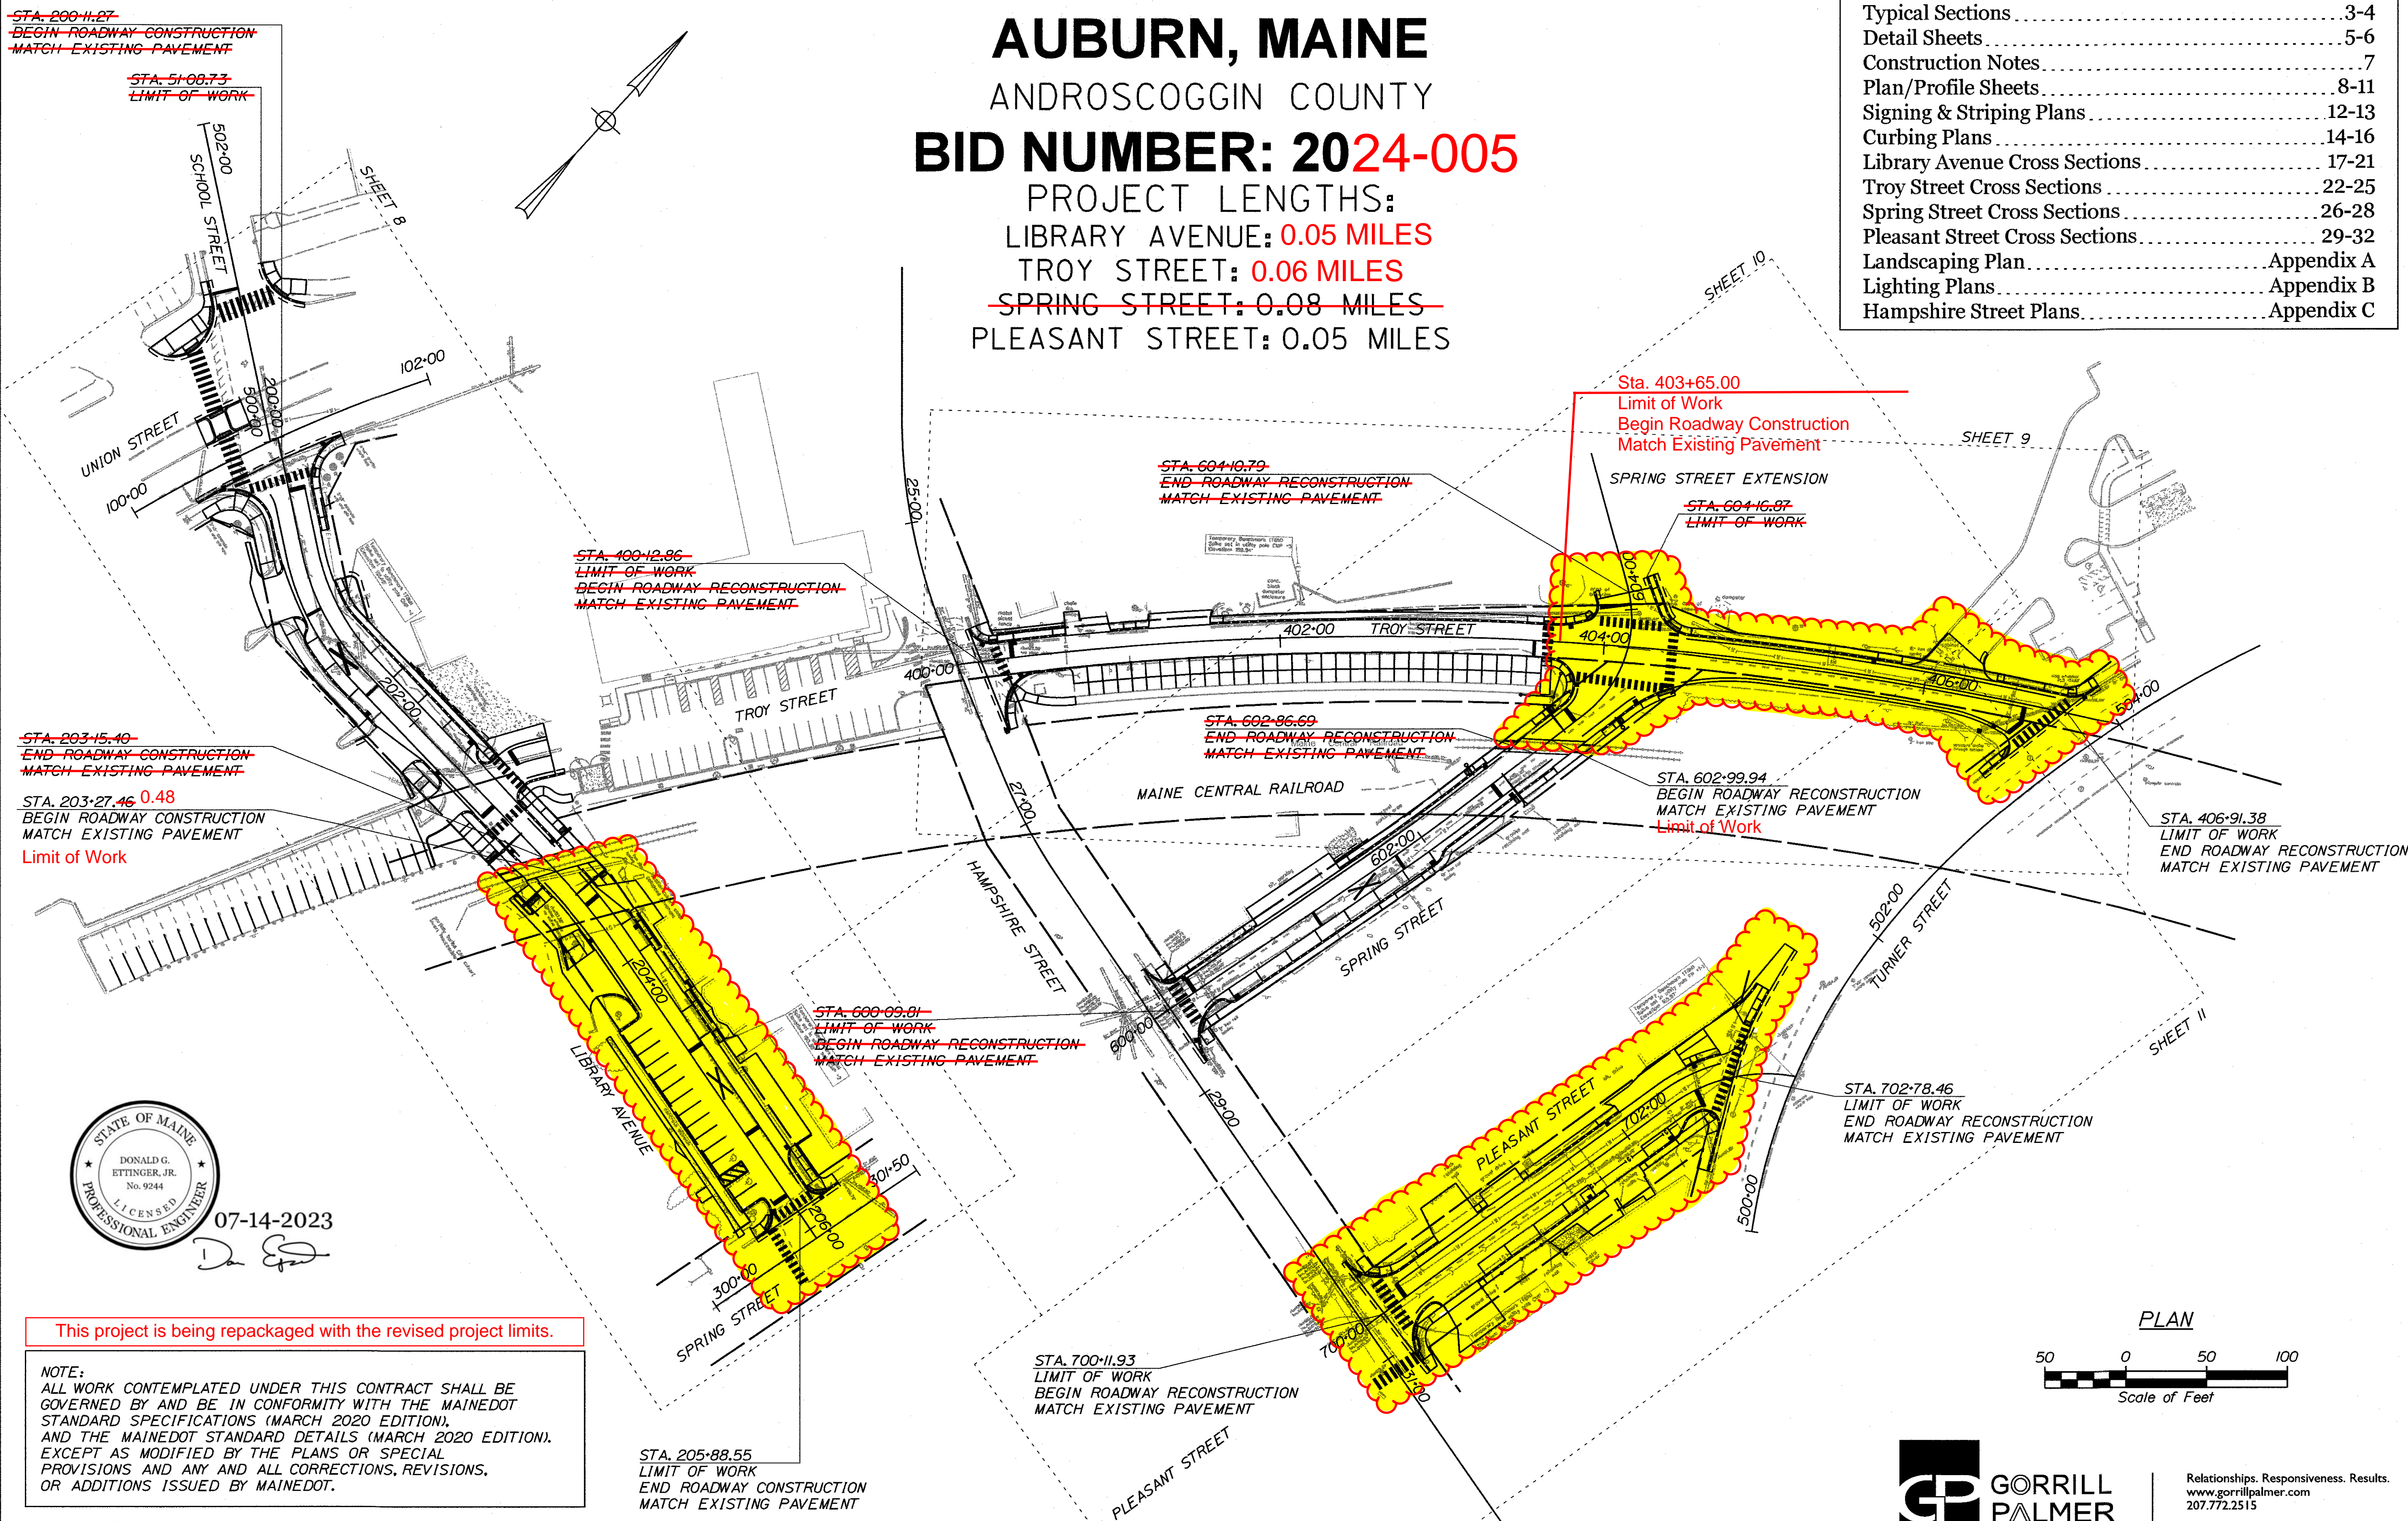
AUBURN, MAINE
ANDROSCOGGIN COUNTY
BID NUMBER: 2024-005
PROJECT LENGTHS:
LIBRARY AVENUE: 0.05 MILES
TROY STREET: 0.06 MILES
SPRING STREET: 0.08 MILES
PLEASANT STREET: 0.05 MILES

Typical Sections 3-4
Detail Sheets 5-6
Construction Notes 7
Plan/Profile Sheets 8-11
Signing & Striping Plans 12-13
Curbing Plans 14-16
Library Avenue Cross Sections 17-21
Troy Street Cross Sections 22-25
Spring Street Cross Sections 26-28
Pleasant Street Cross Sections 29-32
Landscaping Plan Appendix A
Lighting Plans Appendix B
Hampshire Street Plans Appendix C

STA. 200+11.27
BEGIN ROADWAY CONSTRUCTION
MATCH EXISTING PAVEMENT

STA. 51+08.73
LIMIT OF WORK

SCHOOL STREET
502+00
SHEET 8
UNION STREET
100+00
102+00
200+00
500+00
202+00
25+00
27+00
29+00

STA. 400+12.86
LIMIT OF WORK
BEGIN ROADWAY RECONSTRUCTION
MATCH EXISTING PAVEMENT

TROY STREET
400+00
402+00
404+00
406+00
604+00

STA. 604+10.79
END ROADWAY RECONSTRUCTION
MATCH EXISTING PAVEMENT

Sta. 403+65.00
Limit of Work
Begin Roadway Construction
Match Existing Pavement

SPRING STREET EXTENSION
SHEET 9
SHEET 10

STA. 604+16.87
LIMIT OF WORK

STA. 602+86.69
END ROADWAY RECONSTRUCTION
MATCH EXISTING PAVEMENT

STA. 602+99.94
BEGIN ROADWAY RECONSTRUCTION
MATCH EXISTING PAVEMENT
Limit of Work

STA. 406+91.38
LIMIT OF WORK
END ROADWAY RECONSTRUCTION
MATCH EXISTING PAVEMENT

504+00
MAINE CENTRAL RAILROAD
602+00
SPRING STREET
HAMPSHIRE STREET
TURNER STREET
502+00
SHEET 11

STA. 203+15.40
END ROADWAY CONSTRUCTION
MATCH EXISTING PAVEMENT

STA. 203+27.46 0.48
BEGIN ROADWAY CONSTRUCTION
MATCH EXISTING PAVEMENT
Limit of Work

204+00
LIBRARY AVENUE
206+00
301+50
300+00
SPRING STREET

STA. 600+09.81
LIMIT OF WORK
BEGIN ROADWAY RECONSTRUCTION
MATCH EXISTING PAVEMENT

600+00
PLEASANT STREET
702+00
700+00
500+00

STA. 702+78.46
LIMIT OF WORK
END ROADWAY RECONSTRUCTION
MATCH EXISTING PAVEMENT

STATE OF MAINE
DONALD G. ETTINGER, JR.
No. 9244
LICENSED
PROFESSIONAL ENGINEER
07-14-2023

This project is being repackaged with the revised project limits.

NOTE:
ALL WORK CONTEMPLATED UNDER THIS CONTRACT SHALL BE GOVERNED BY AND BE IN CONFORMITY WITH THE MAINEDOT STANDARD SPECIFICATIONS (MARCH 2020 EDITION). AND THE MAINEDOT STANDARD DETAILS (MARCH 2020 EDITION). EXCEPT AS MODIFIED BY THE PLANS OR SPECIAL PROVISIONS AND ANY AND ALL CORRECTIONS, REVISIONS, OR ADDITIONS ISSUED BY MAINEDOT.

STA. 205+88.55
LIMIT OF WORK
END ROADWAY CONSTRUCTION
MATCH EXISTING PAVEMENT

STA. 700+11.93
LIMIT OF WORK
BEGIN ROADWAY RECONSTRUCTION
MATCH EXISTING PAVEMENT

PLEASANT STREET

PLAN
50 0 50 100
Scale of Feet

GORRILL PALMER
Relationships. Responsiveness. Results.
www.gorrillpalmer.com
207.772.2515